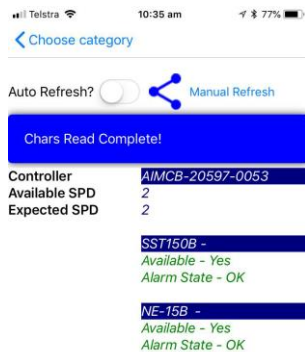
Telstra 10:35 am 77%

Choose category

Auto Refresh? Manual Refresh

Chars Read Complete!

Controller AIMCB-20597-0053
Available SPD 2
Expected SPD 2

SST150B -
Available - Yes
Alarm State - OK

NE-15B -
Available - Yes
Alarm State - OK